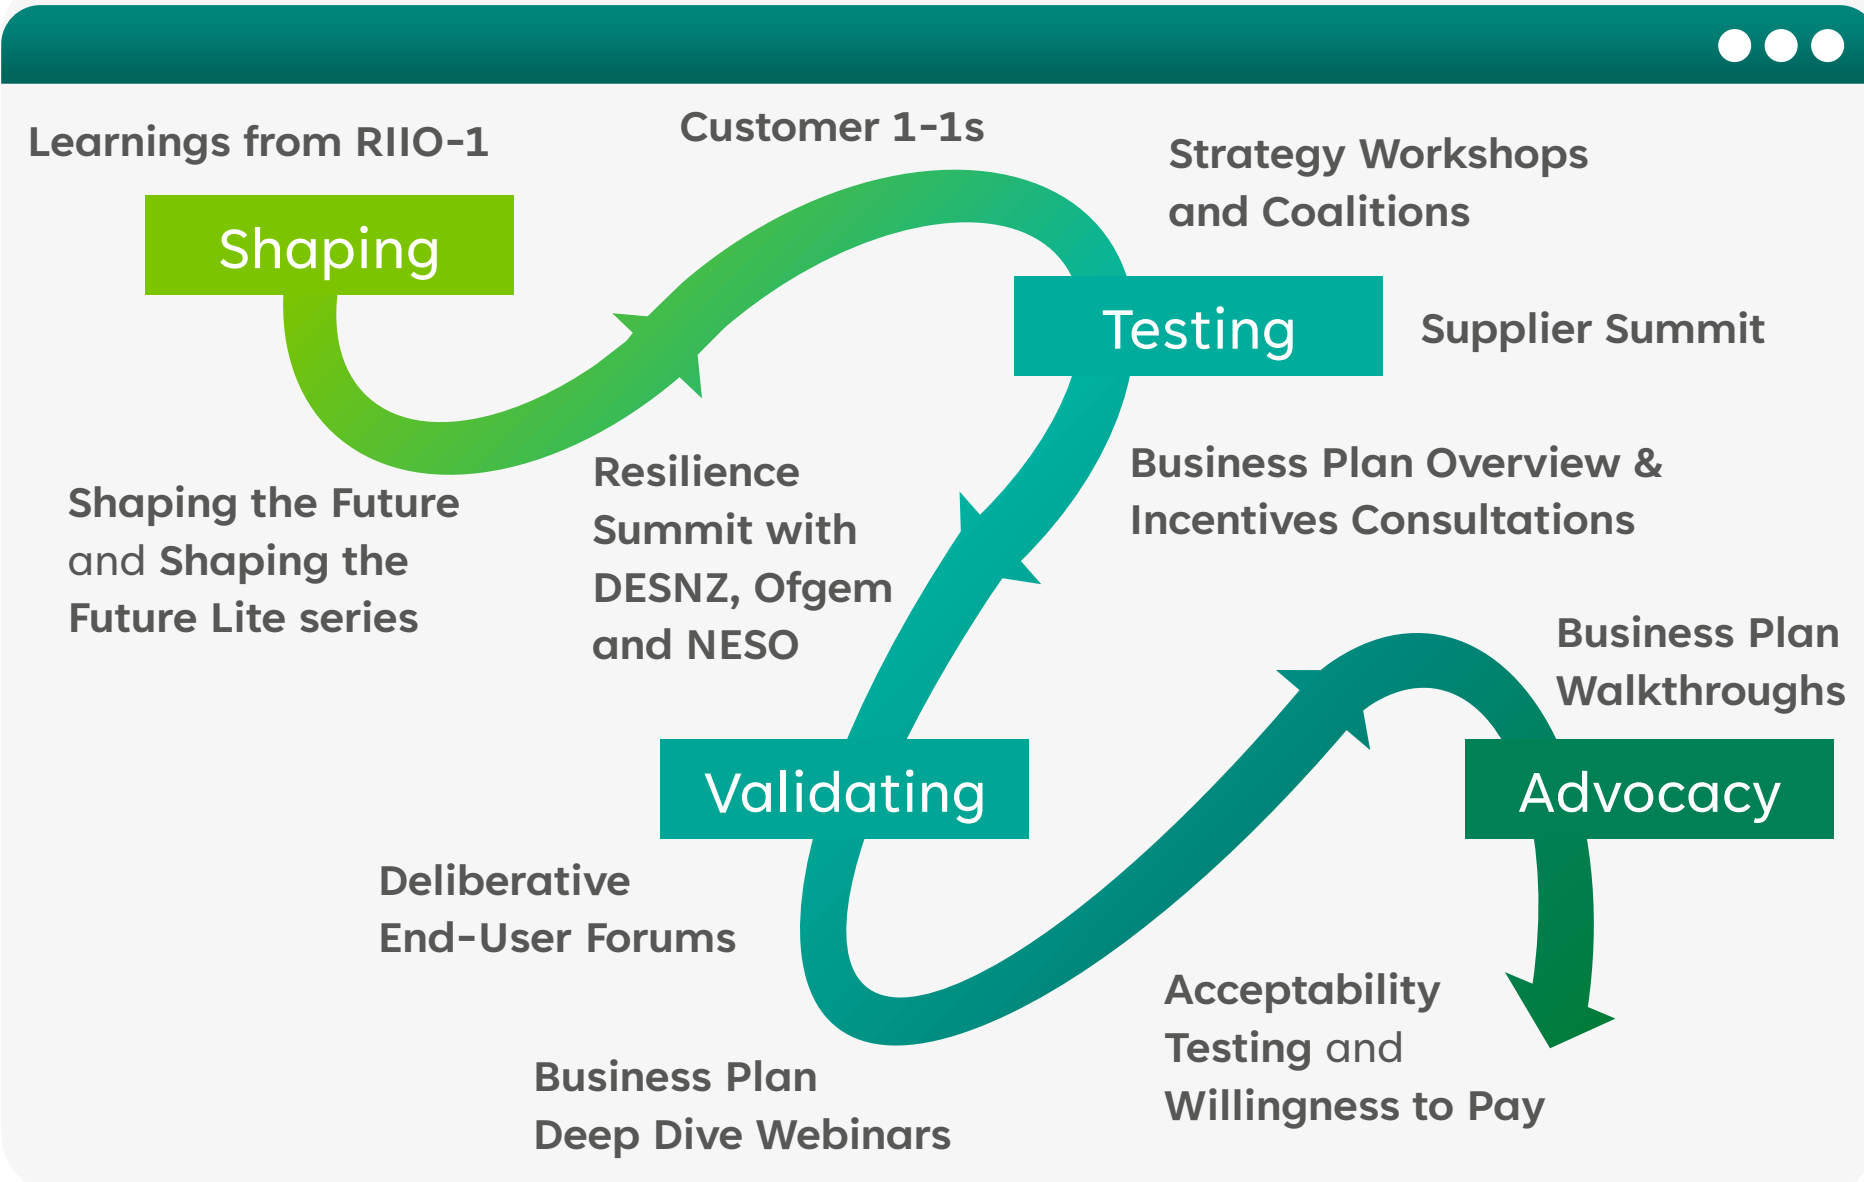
Learnings from RIIO-1

Shaping

Customer 1-1s

Strategy Workshops and Coalitions

Testing

Supplier Summit

Shaping the Future and Shaping the Future Lite series

Resilience Summit with DESNZ, Ofgem and NESO

Business Plan Overview & Incentives Consultations

Business Plan Walkthroughs

Validating

Advocacy

Deliberative End-User Forums

Acceptability Testing and Willingness to Pay

Business Plan Deep Dive Webinars